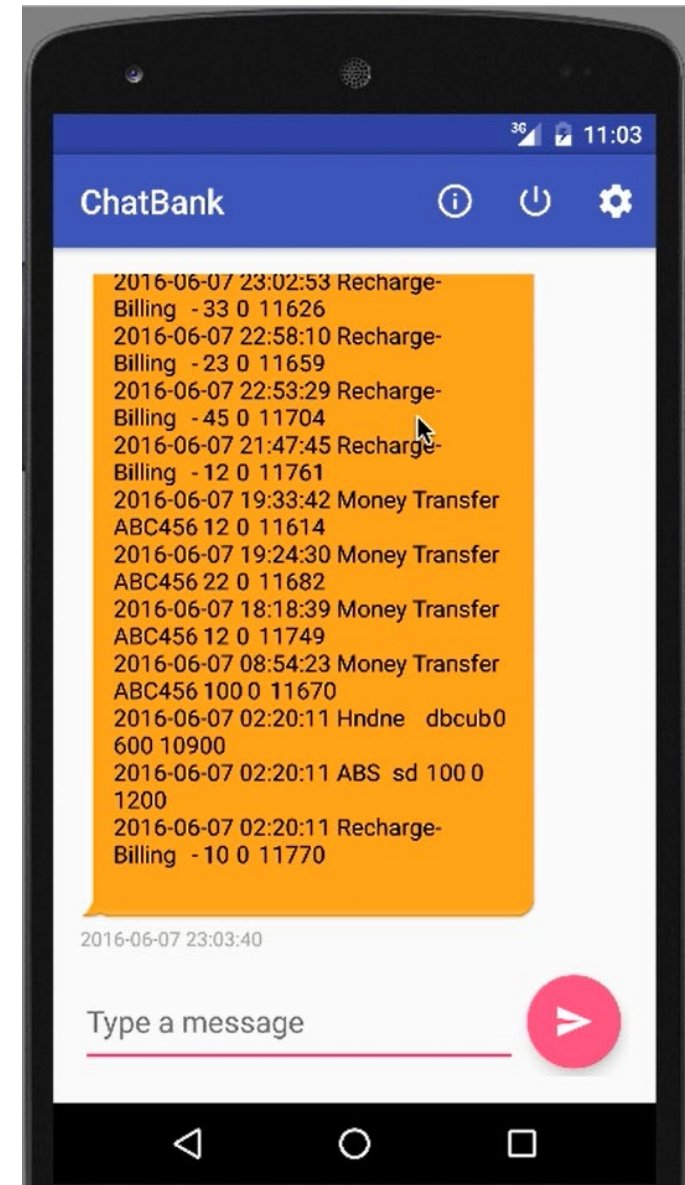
3G 11:03

ChatBank

2016-06-07 23:02:53 Recharge-Billing -33 0 11626
2016-06-07 22:58:10 Recharge-Billing -23 0 11659
2016-06-07 22:53:29 Recharge-Billing -45 0 11704
2016-06-07 21:47:45 Recharge-Billing -12 0 11761
2016-06-07 19:33:42 Money Transfer ABC456 12 0 11614
2016-06-07 19:24:30 Money Transfer ABC456 22 0 11682
2016-06-07 18:18:39 Money Transfer ABC456 12 0 11749
2016-06-07 08:54:23 Money Transfer ABC456 100 0 11670
2016-06-07 02:20:11 Hndne dbcub0 600 10900
2016-06-07 02:20:11 ABS sd 100 0 1200
2016-06-07 02:20:11 Recharge-Billing -10 0 11770

2016-06-07 23:03:40

Type a message